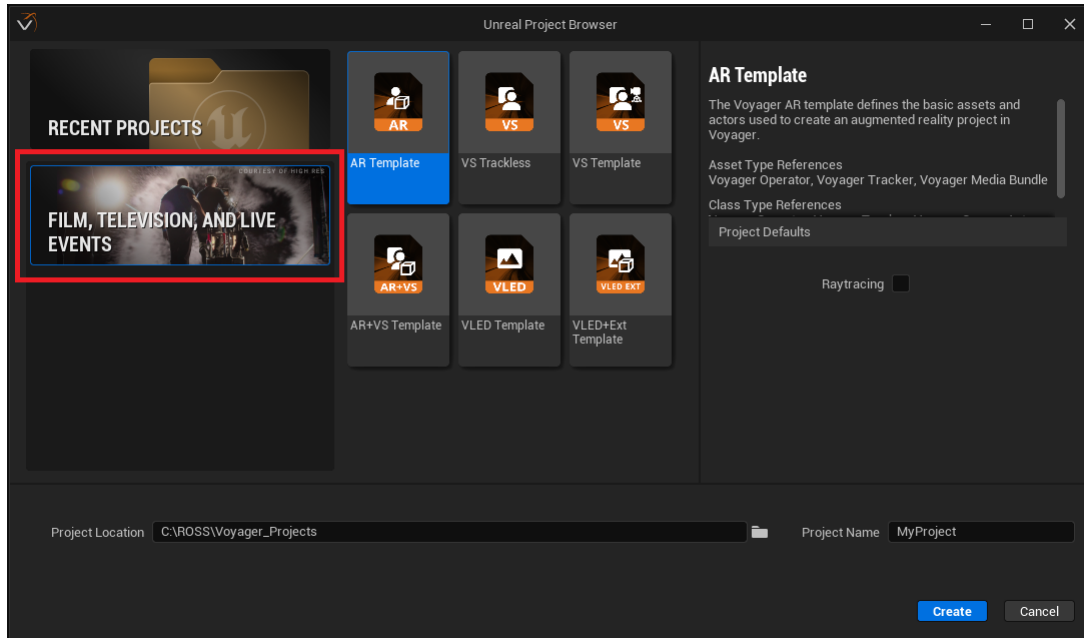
Unreal Project Browser

RECENT PROJECTS

COURTESY OF HIGH RES

FILM, TELEVISION, AND LIVE EVENTS

AR
AR Template

VS
VS Trackless

VS
VS Template

AR+VS
AR+VS Template

VLED
VLED Template

VLED EXT
VLED+Ext Template

AR Template

The Voyager AR template defines the basic assets and actors used to create an augmented reality project in Voyager.

Asset Type References
Voyager Operator, Voyager Tracker, Voyager Media Bundle

Class Type References
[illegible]

Project Defaults

Raytracing

Project Location C:\ROSS\Voyager_Projects

Project Name MyProject

Create

Cancel